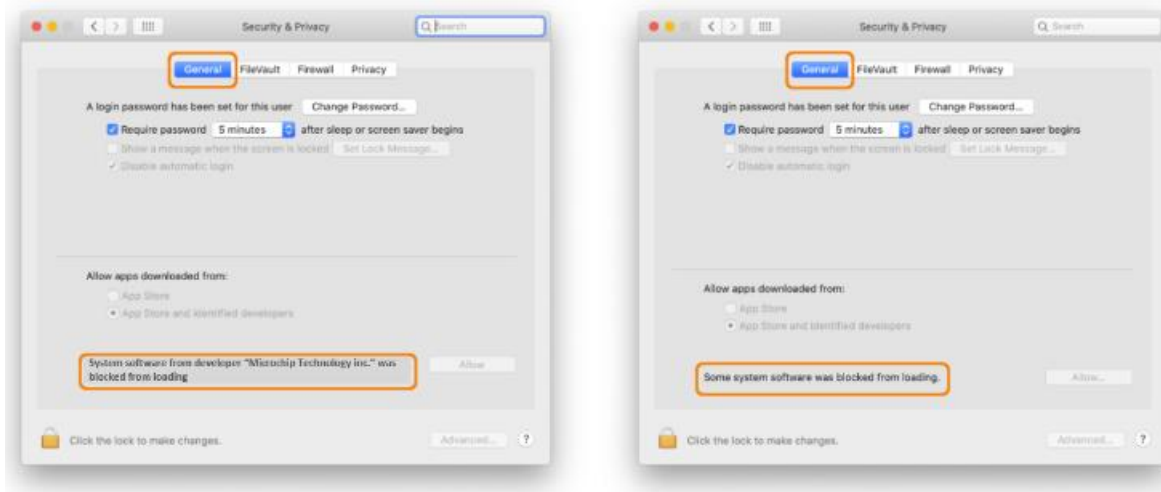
Security & Privacy

Search

General FileVault Firewall Privacy

A login password has been set for this user Change Password...

Require password 5 minutes after sleep or screen saver begins

Show a message when the screen is locked Set Lock Message...

Disable automatic login

Allow apps downloaded from:

App Store

App Store and identified developers

System software from developer "Microchip Technology inc." was blocked from loading

Allow

Click the lock to make changes.

Advanced...

?

Security & Privacy

Search

General FileVault Firewall Privacy

A login password has been set for this user Change Password...

Require password 5 minutes after sleep or screen saver begins

Show a message when the screen is locked Set Lock Message...

Disable automatic login

Allow apps downloaded from:

App Store

App Store and identified developers

Some system software was blocked from loading.

Allow...

Click the lock to make changes.

Advanced...

?